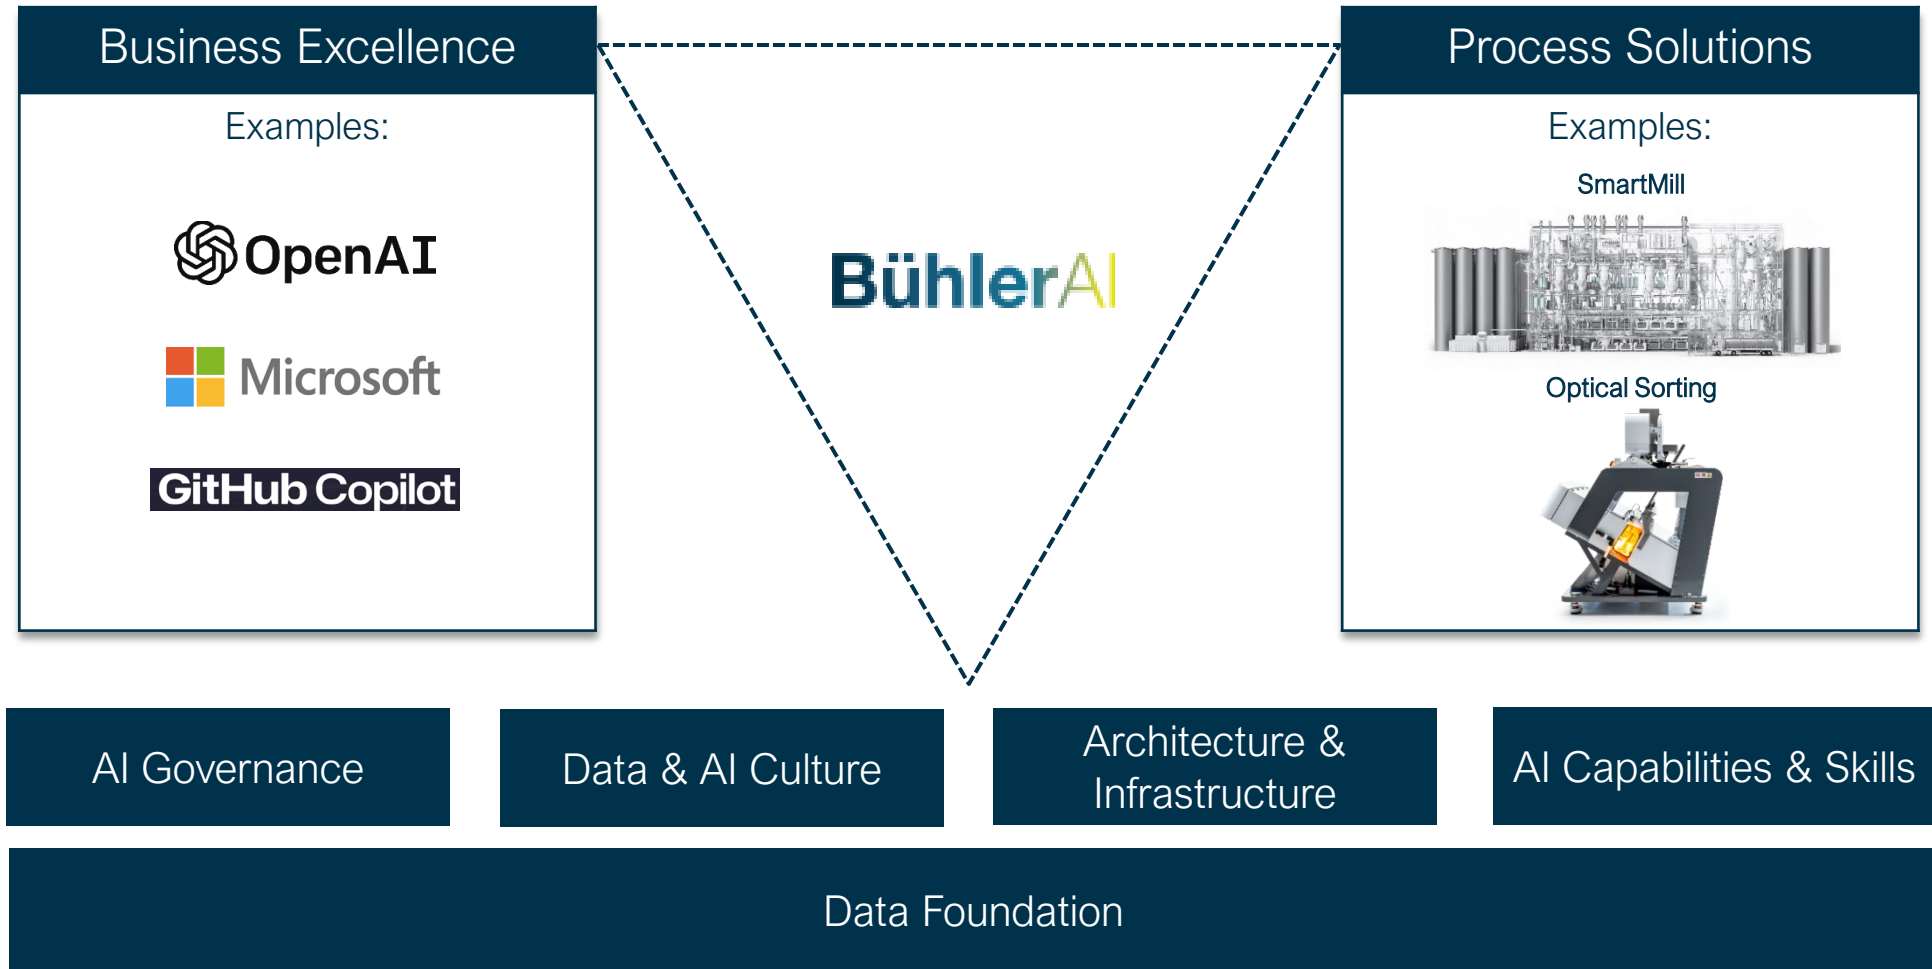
Business Excellence

Examples:

OpenAI

Microsoft

GitHub Copilot

BühlerAI

Process Solutions

Examples:

SmartMill

Optical Sorting

AI Governance

Data & AI Culture

Architecture & Infrastructure

AI Capabilities & Skills

Data Foundation